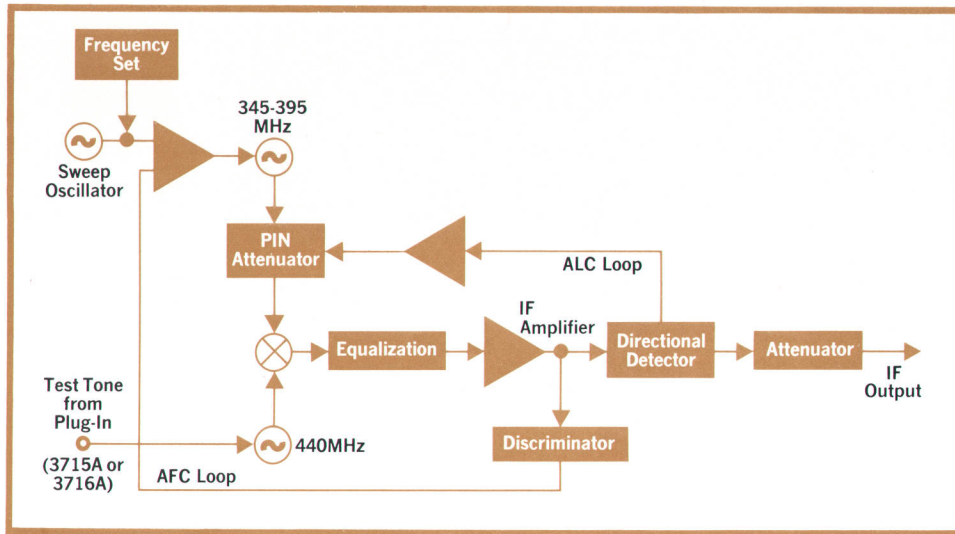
Frequency Set

Sweep Oscillator

345-395 MHz

PIN Attenuator

ALC Loop

IF Amplifier

Equalization

Directional Detector

Attenuator

IF Output

Test Tone from Plug-In

(3715A or 3716A)

440MHz

Discriminator

AFC Loop